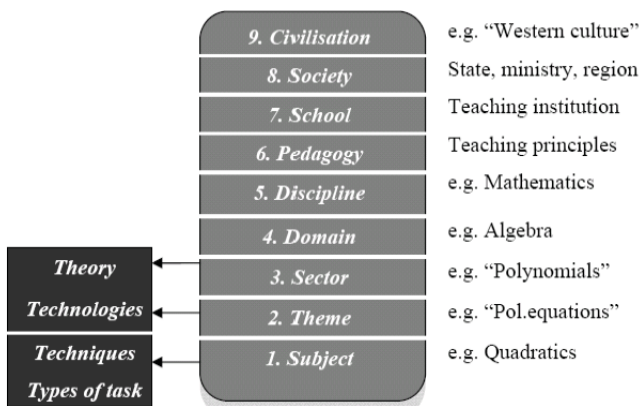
9. Civilisation e.g. "Western culture"

8. Society State, ministry, region

7. School Teaching institution

6. Pedagogy Teaching principles

5. Discipline e.g. Mathematics

4. Domain e.g. Algebra

3. Sector e.g. "Polynomials"

2. Theme e.g. "Pol.equations"

1. Subject e.g. Quadratics

Theory

Technologies

Techniques

Types of task